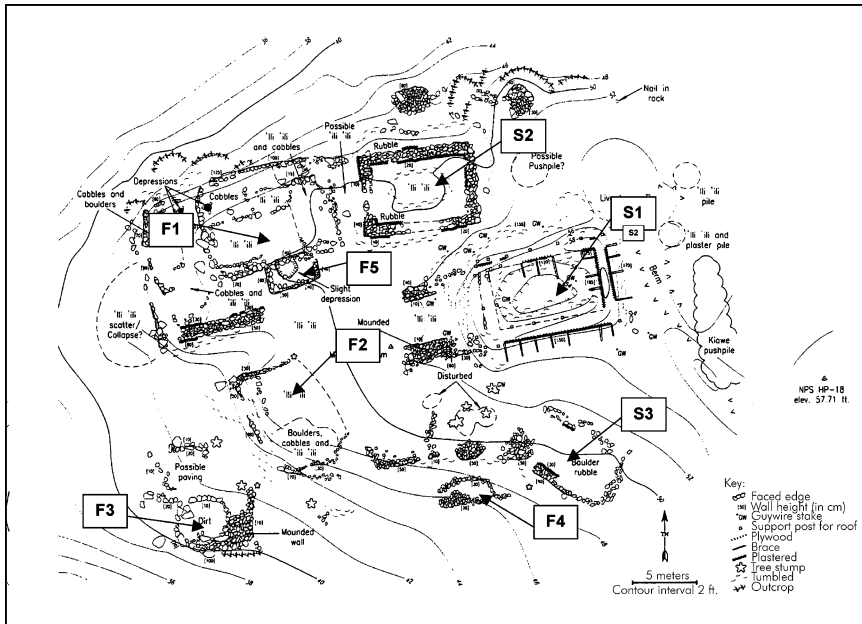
Nail in rock

S2

Possible ʻiliʻili

Rubble

ʻiliʻili and cobbles

Possible Pushpile?

Depressions

Cobbles and boulders

Cobbles

ʻiliʻili

Rubble

S1

S2

ʻiliʻili pile

ʻiliʻili and plaster pile

F1

F5

Cobbles and ʻiliʻili

Slight depression

ʻiliʻili scatter/ Collapse?

ʻiliʻili

Mounded

F2

Kiawe pushpile

Disturbed

NPS HP-18 elev. 57.71 ft.

S3

Boulders, cobbles and ʻiliʻili

Boulder rubble

Possible paving

F3

Dirt

Mounded wall

F4

Key:
Faced edge
Wall height (in cm)
GW Guywire stake
Support post for roof
Plywood
Brace
Plastered
Tree stump
Tumbled
Outcrop

TN

5 meters
Contour interval 2 ft.